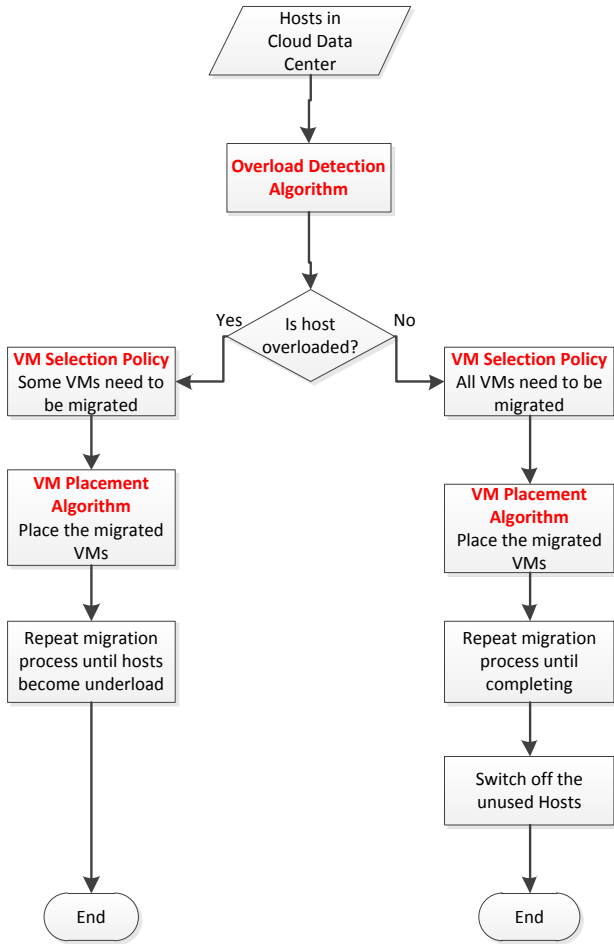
Hosts in Cloud Data Center

Overload Detection Algorithm

Is host overloaded?

Yes

No

VM Selection Policy
Some VMs need to be migrated

VM Placement Algorithm
Place the migrated VMs

Repeat migration process until hosts become underload

End

VM Selection Policy
All VMs need to be migrated

VM Placement Algorithm
Place the migrated VMs

Repeat migration process until completing

Switch off the unused Hosts

End